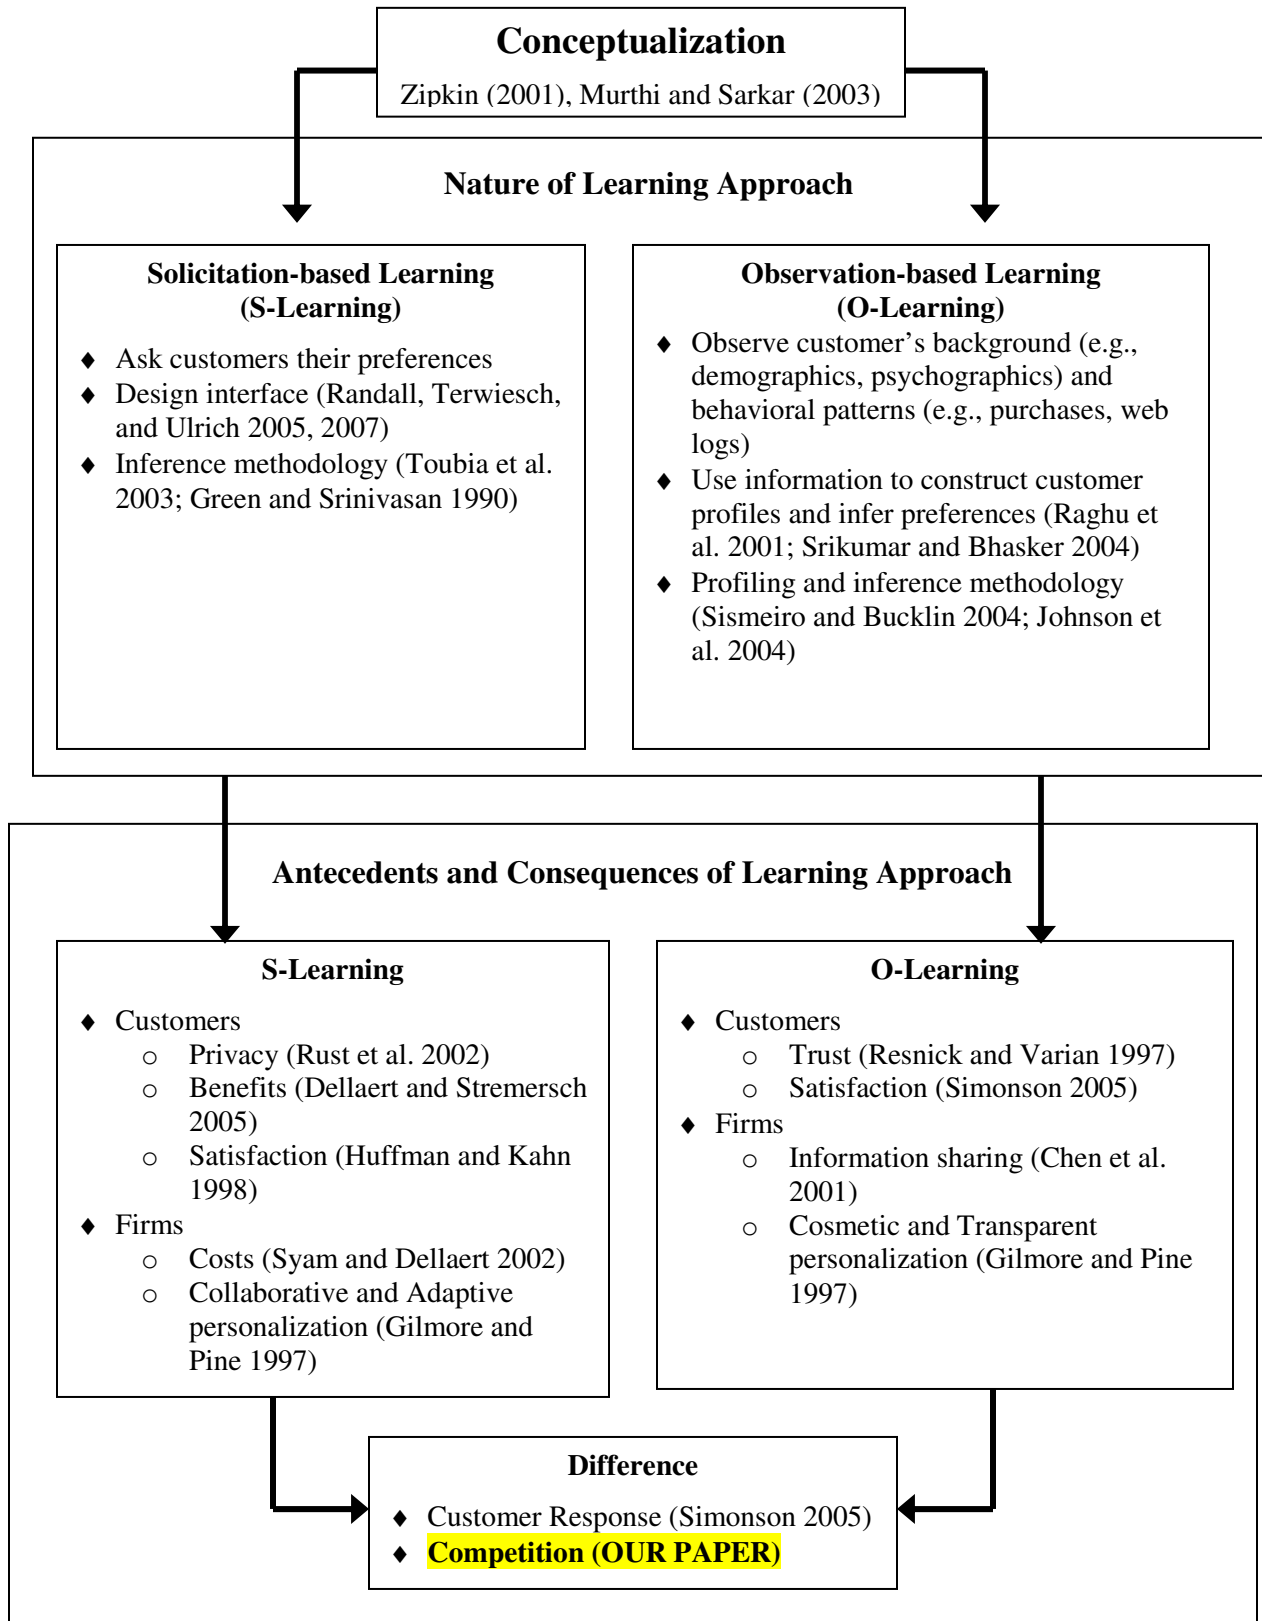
Conceptualization

Zipkin (2001), Murthi and Sarkar (2003)

Nature of Learning Approach

Solicitation-based Learning (S-Learning)

♦ Ask customers their preferences
♦ Design interface (Randall, Terwiesch, and Ulrich 2005, 2007)
♦ Inference methodology (Toubia et al. 2003; Green and Srinivasan 1990)

Observation-based Learning (O-Learning)

♦ Observe customer's background (e.g., demographics, psychographics) and behavioral patterns (e.g., purchases, web logs)
♦ Use information to construct customer profiles and infer preferences (Raghu et al. 2001; Srikumar and Bhasker 2004)
♦ Profiling and inference methodology (Sismeiro and Bucklin 2004; Johnson et al. 2004)

Antecedents and Consequences of Learning Approach

S-Learning

♦ Customers
 ○ Privacy (Rust et al. 2002)
 ○ Benefits (Dellaert and Stremersch 2005)
 ○ Satisfaction (Huffman and Kahn 1998)
♦ Firms
 ○ Costs (Syam and Dellaert 2002)
 ○ Collaborative and Adaptive personalization (Gilmore and Pine 1997)

O-Learning

♦ Customers
 ○ Trust (Resnick and Varian 1997)
 ○ Satisfaction (Simonson 2005)
♦ Firms
 ○ Information sharing (Chen et al. 2001)
 ○ Cosmetic and Transparent personalization (Gilmore and Pine 1997)

Difference

♦ Customer Response (Simonson 2005)
♦ Competition (OUR PAPER)